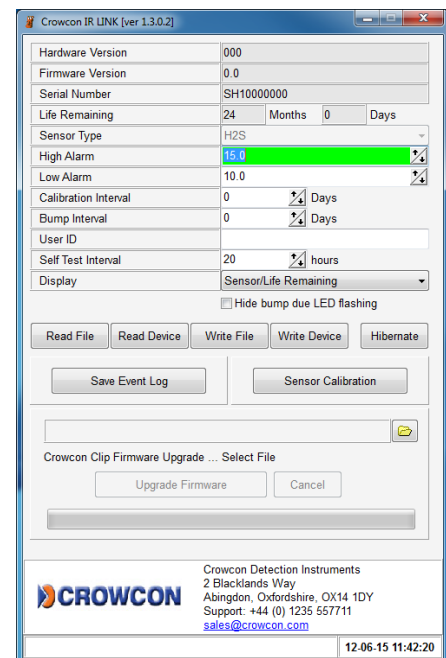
Crowcon IR LINK [ver 1.3.0.2]

| Hardware Version | 000 |
|---|---|
| Firmware Version | 0.0 |
| Serial Number | SH10000000 |
| Life Remaining | 24 Months 0 Days |
| Sensor Type | H2S |
| High Alarm | 15.0 |
| Low Alarm | 10.0 |
| Calibration Interval | 0 Days |
| Bump Interval | 0 Days |
| User ID | |
| Self Test Interval | 20 hours |
| Display | Sensor/Life Remaining |

Hide bump due LED flashing

Read File | Read Device | Write File | Write Device | Hibernate

Save Event Log | Sensor Calibration

Crowcon Clip Firmware Upgrade ... Select File

Upgrade Firmware | Cancel

CROWCON

Crowcon Detection Instruments
2 Blacklands Way
Abingdon, Oxfordshire, OX14 1DY
Support: +44 (0) 1235 557711
sales@crowcon.com

12-06-15 11:42:20